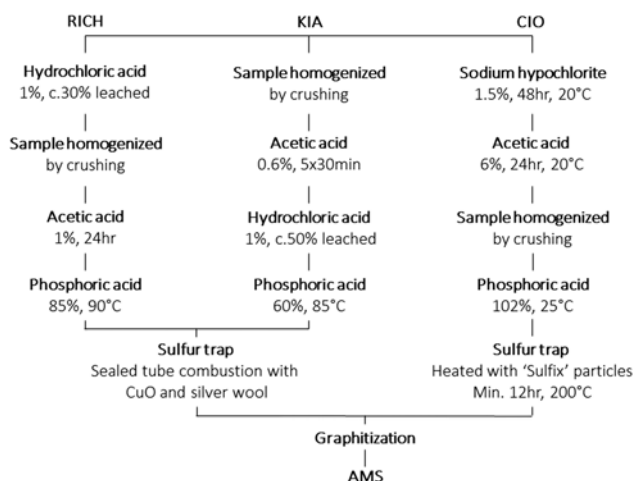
RICH

Hydrochloric acid
1%, c.30% leached

Sample homogenized
by crushing

Acetic acid
1%, 24hr

Phosphoric acid
85%, 90°C

KIA

Sample homogenized
by crushing

Acetic acid
0.6%, 5x30min

Hydrochloric acid
1%, c.50% leached

Phosphoric acid
60%, 85°C

CIO

Sodium hypochlorite
1.5%, 48hr, 20°C

Acetic acid
6%, 24hr, 20°C

Sample homogenized
by crushing

Phosphoric acid
102%, 25°C

Sulfur trap
Sealed tube combustion with CuO and silver wool

Sulfur trap
Heated with 'Sulfix' particles
Min. 12hr, 200°C

Graphitization

AMS